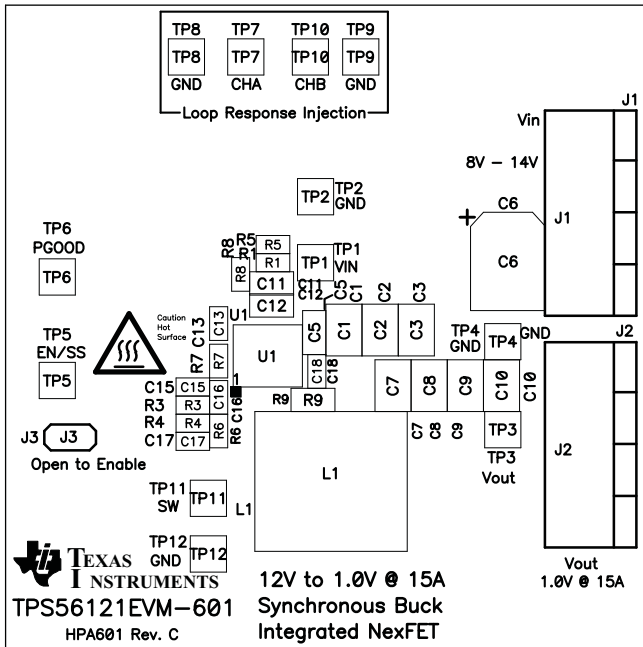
TP8 TP7 TP10 TP9
TP8 TP7 TP10 TP9
GND CHA CHB GND
Loop Response Injection

J1
Vin
8V – 14V
C6
J1
C6

TP2 TP2
GND

TP6
PGOOD
TP6

R8 R5
R1
R5
R1
R8
TP1 TP1
VIN
C11
C11
C12 C5
C1 C2 C3
C12

TP5
EN/SS
TP5

Caution
Hot
Surface
C13
U1
C13
R7
R7
U1
C5
C1
C2
C3

TP4
GND
TP4
GND

J2

C15
C15
R3
R3
C16
R4
R4
R6
C17
C17
R6
C16
1
C18
C18
R9
R9
C7
C8
C9
C10
C10
C7 C8 C9
TP3
TP3
Vout

J3 J3
Open to Enable

L1

J2

TP11
SW
TP11
L1

TP12
GND
TP12

TEXAS INSTRUMENTS
TPS56121EVM-601
HPA601 Rev. C

12V to 1.0V @ 15A
Synchronous Buck
Integrated NexFET

Vout
1.0V @ 15A